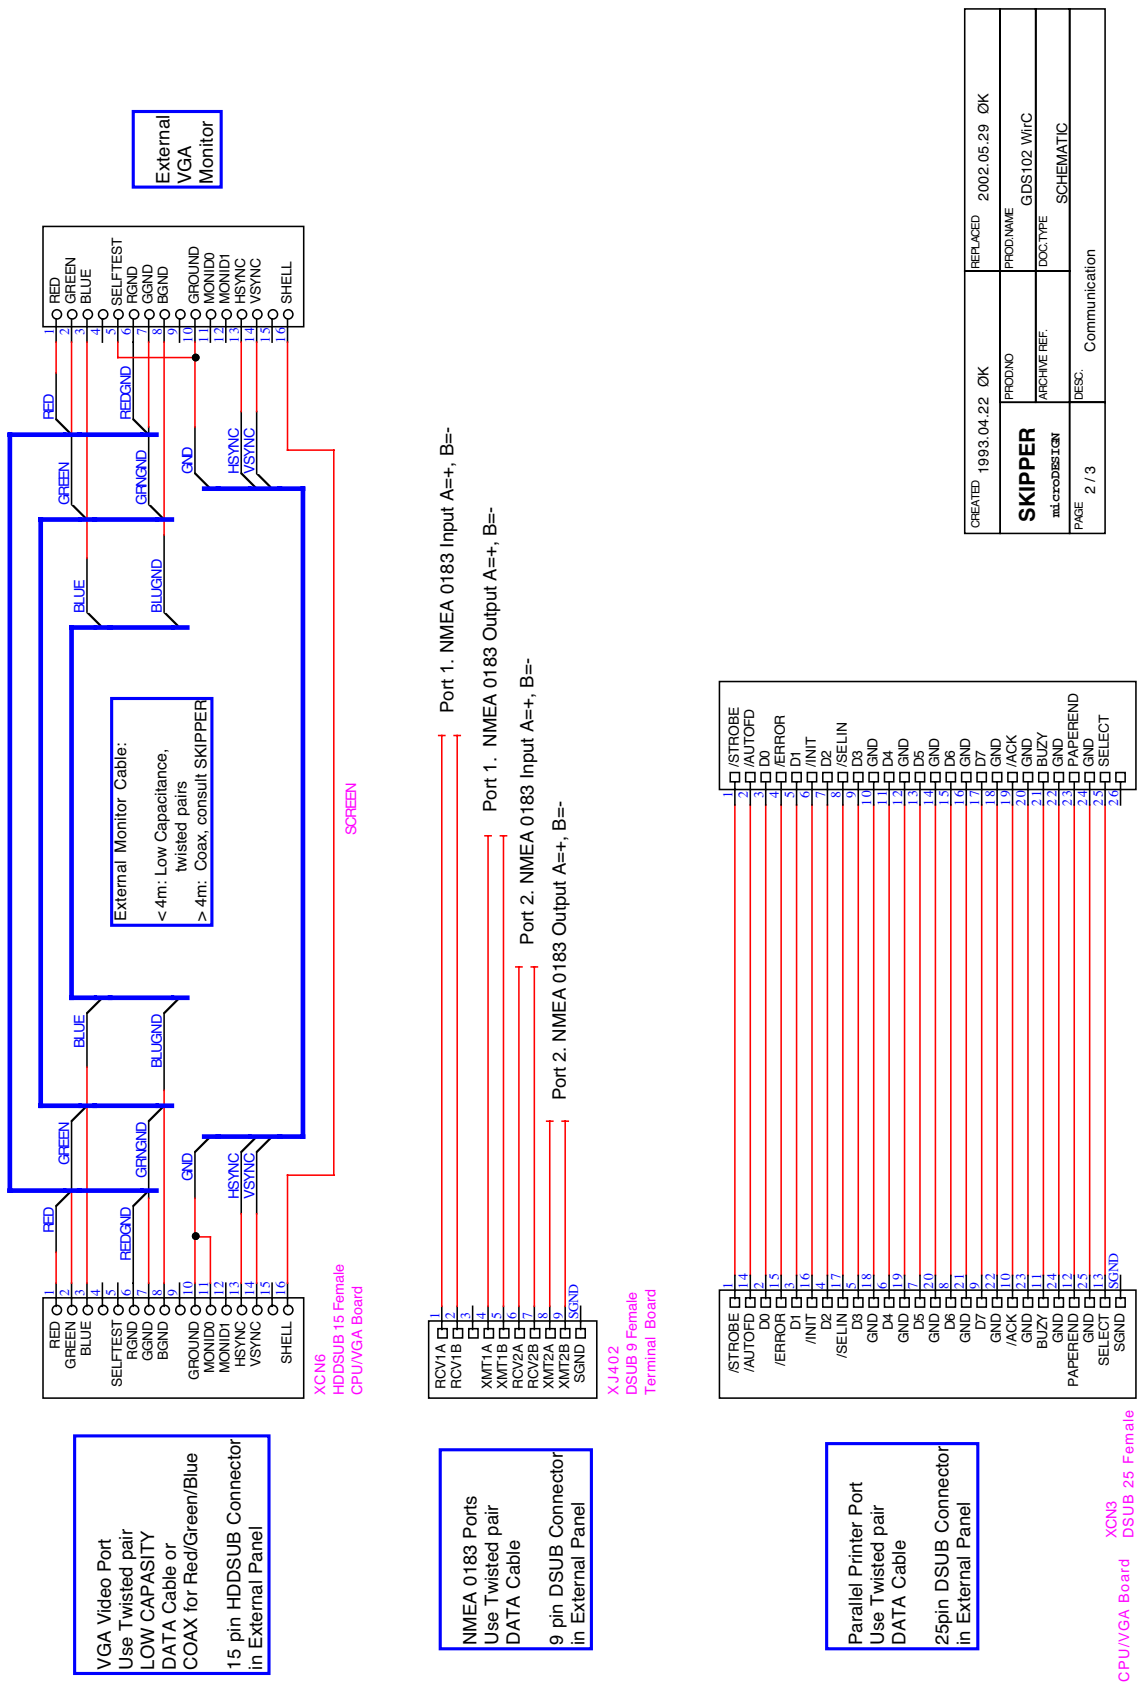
External VGA Monitor

RED
GREEN
BLUE
SELFTEST
RGND
GGND
BGND
GROUND
MONID0
MONID1
HSYNC
VSYNC
SHELL

1 2 3 4 5 6 7 8 9 10 11 12 13 14 15 16

RED
REDGND
GREEN
GRNGND
GND
HSYNC
VSYNC
BLUE
BLUGND

External Monitor Cable:
< 4m: Low Capacitance, twisted pairs
> 4m: Coax, consult SKIPPER

SCREEN

BLUE
BLUGND
GREEN
GRNGND
GND
HSYNC
VSYNC
RED
REDGND

RED
GREEN
BLUE
SELFTEST
RGND
GGND
BGND
GROUND
MONID0
MONID1
HSYNC
VSYNC
SHELL

1 2 3 4 5 6 7 8 9 10 11 12 13 14 15 16

XCN6
HDDSUB 15 Female
CPU/VGA Board

VGA Video Port
Use Twisted pair
LOW CAPASITY
DATA Cable or
COAX for Red/Green/Blue
15 pin HDDSUB Connector
in External Panel

Port 1. NMEA 0183 Input A=+, B=-
Port 1. NMEA 0183 Output A=+, B=-
Port 2. NMEA 0183 Input A=+, B=-
Port 2. NMEA 0183 Output A=+, B=-

RCV1A
RCV1B
XMT1A
XMT1B
RCV2A
RCV2B
XMT2A
XMT2B
SGND

1 2 3 4 5 6 7 8 9 SGND

XJ402
DSUB 9 Female
Terminal Board

NMEA 0183 Ports
Use Twisted pair
DATA Cable
9 pin DSUB Connector
in External Panel

/STROBE
/AUTOFD
D0
/ERROR
D1
/INIT
D2
/SELIN
D3
GND
D4
GND
D5
GND
D6
GND
D7
GND
/ACK
GND
BUZY
GND
PAPEREND
GND
SELECT

1 2 3 4 5 6 7 8 9 10 11 12 13 14 15 16 17 18 19 20 21 22 23 24 25 26

/STROBE
/AUTOFD
D0
/ERROR
D1
/INIT
D2
/SELIN
D3
GND
D4
GND
D5
GND
D6
GND
D7
GND
/ACK
GND
BUZY
GND
PAPEREND
GND
SELECT
SGND

1 14 2 15 3 16 4 17 5 18 6 19 7 20 8 21 9 22 10 23 11 24 12 25 13 SGND

Parallel Printer Port
Use Twisted pair
DATA Cable
25pin DSUB Connector
in External Panel

XCN3
DSUB 25 Female
CPU/VGA Board

| CREATED 1993.04.22 ØK | REPLACED 2002.05.29 ØK |
|---|---|
| SKIPPER microDESIGN | PROD.NO | PROD.NAME GDS102 WirC |
| | ARCHIVE REF. | DOC.TYPE SCHEMATIC |
| PAGE 2 / 3 | DESC. Communication |